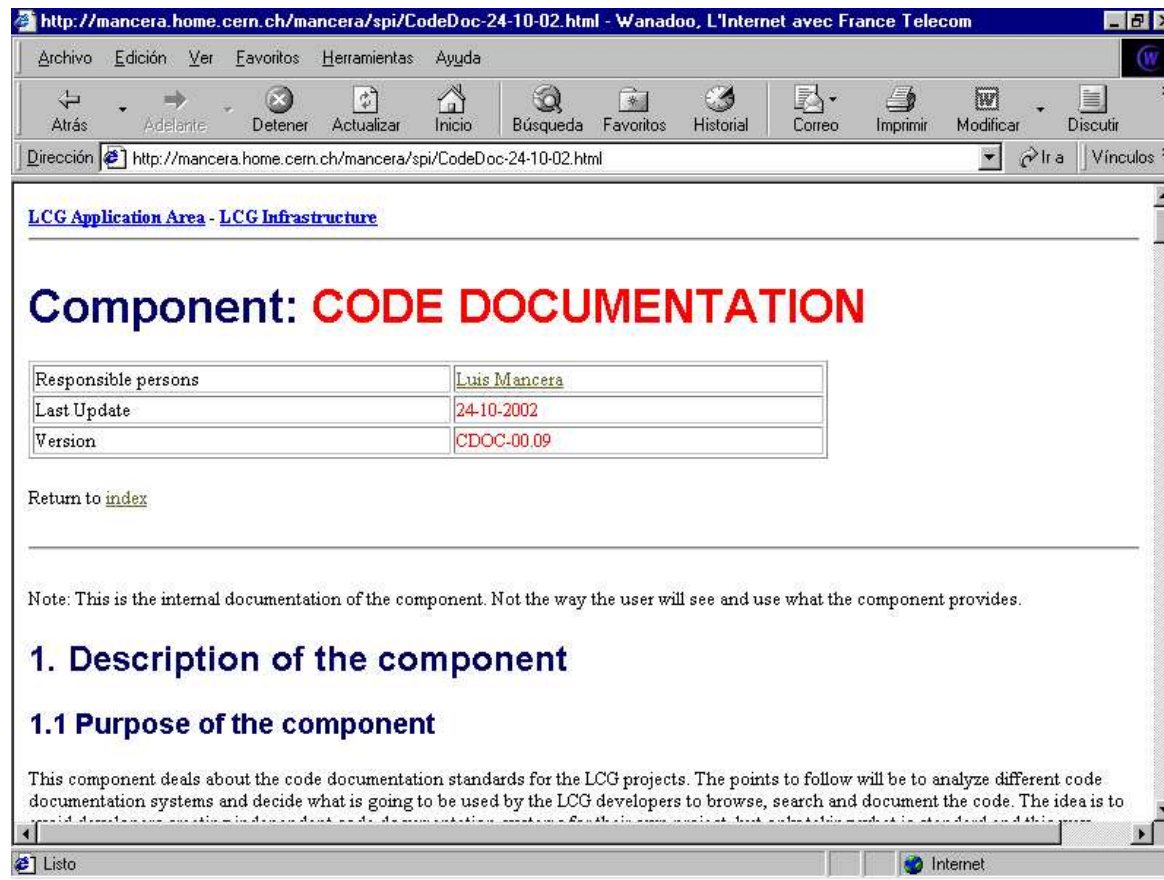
http://mancera.home.cern.ch/mancera/spi/CodeDoc-24-10-02.html - Wanadoo, L'Internet avec France Telecom

Archivo Edición Ver Favoritos Herramientas Ayuda

Atrás Adelante Detener Actualizar Inicio Búsqueda Favoritos Historial Correo Imprimir Modificar Discutir

Dirección http://mancera.home.cern.ch/mancera/spi/CodeDoc-24-10-02.html Ir a Vínculos

LCG Application Area - LCG Infrastructure

Component: CODE DOCUMENTATION

| Responsible persons | Luis Mancera |
|---|---|
| Last Update | 24-10-2002 |
| Version | CDOC-00.09 |

Return to index

Note: This is the internal documentation of the component. Not the way the user will see and use what the component provides.

1. Description of the component

1.1 Purpose of the component

This component deals about the code documentation standards for the LCG projects. The points to follow will be to analyze different code documentation systems and decide what is going to be used by the LCG developers to browse, search and document the code. The idea is to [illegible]

Listo Internet